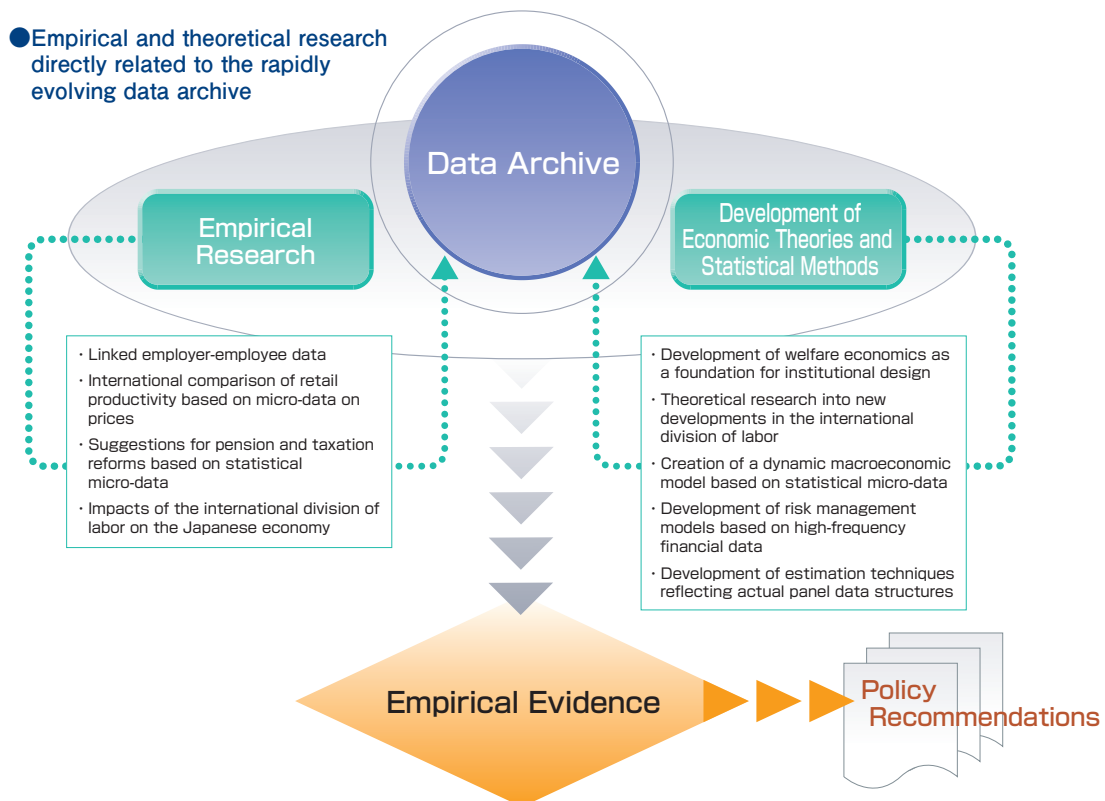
●Empirical and theoretical research directly related to the rapidly evolving data archive

Data Archive

Empirical Research

Development of Economic Theories and Statistical Methods

・Linked employer-employee data
・International comparison of retail productivity based on micro-data on prices
・Suggestions for pension and taxation reforms based on statistical micro-data
・Impacts of the international division of labor on the Japanese economy

・Development of welfare economics as a foundation for institutional design
・Theoretical research into new developments in the international division of labor
・Creation of a dynamic macroeconomic model based on statistical micro-data
・Development of risk management models based on high-frequency financial data
・Development of estimation techniques reflecting actual panel data structures

Empirical Evidence

Policy Recommendations